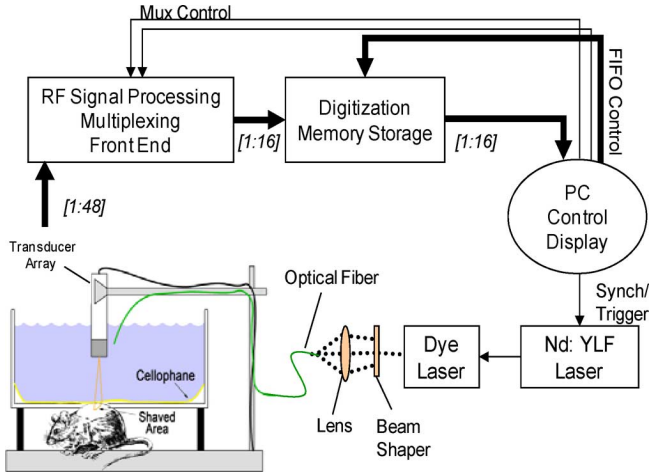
Mux Control

FIFO Control

RF Signal Processing Multiplexing Front End

[1:16]

Digitization Memory Storage

[1:16]

PC Control Display

[1:48]

Transducer Array

Optical Fiber

Synch/ Trigger

Cellophane

Shaved Area

Dye Laser

Nd: YLF Laser

Lens

Beam Shaper